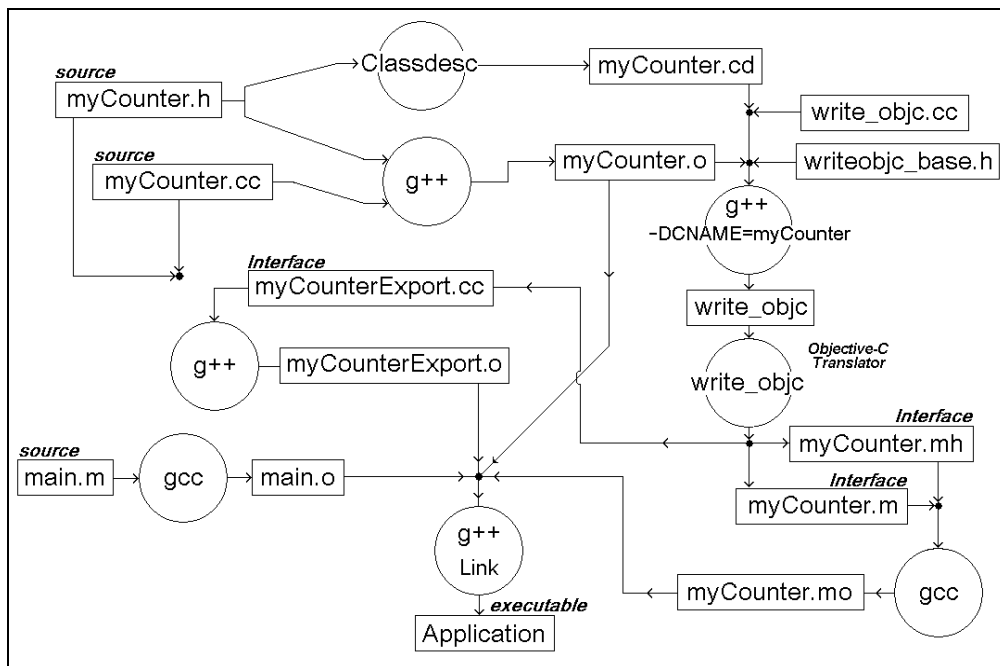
source
myCounter.h

Classdesc

myCounter.cd

write_objc.cc

source
myCounter.cc

g++

myCounter.o

writeobjc_base.h

g++
-DCNAME=myCounter

Interface
myCounterExport.cc

write_objc

g++

myCounterExport.o

Objective-C Translator

write_objc

Interface
myCounter.mh

source
main.m

gcc

main.o

Interface
myCounter.m

g++
Link

executable
Application

myCounter.mo

gcc